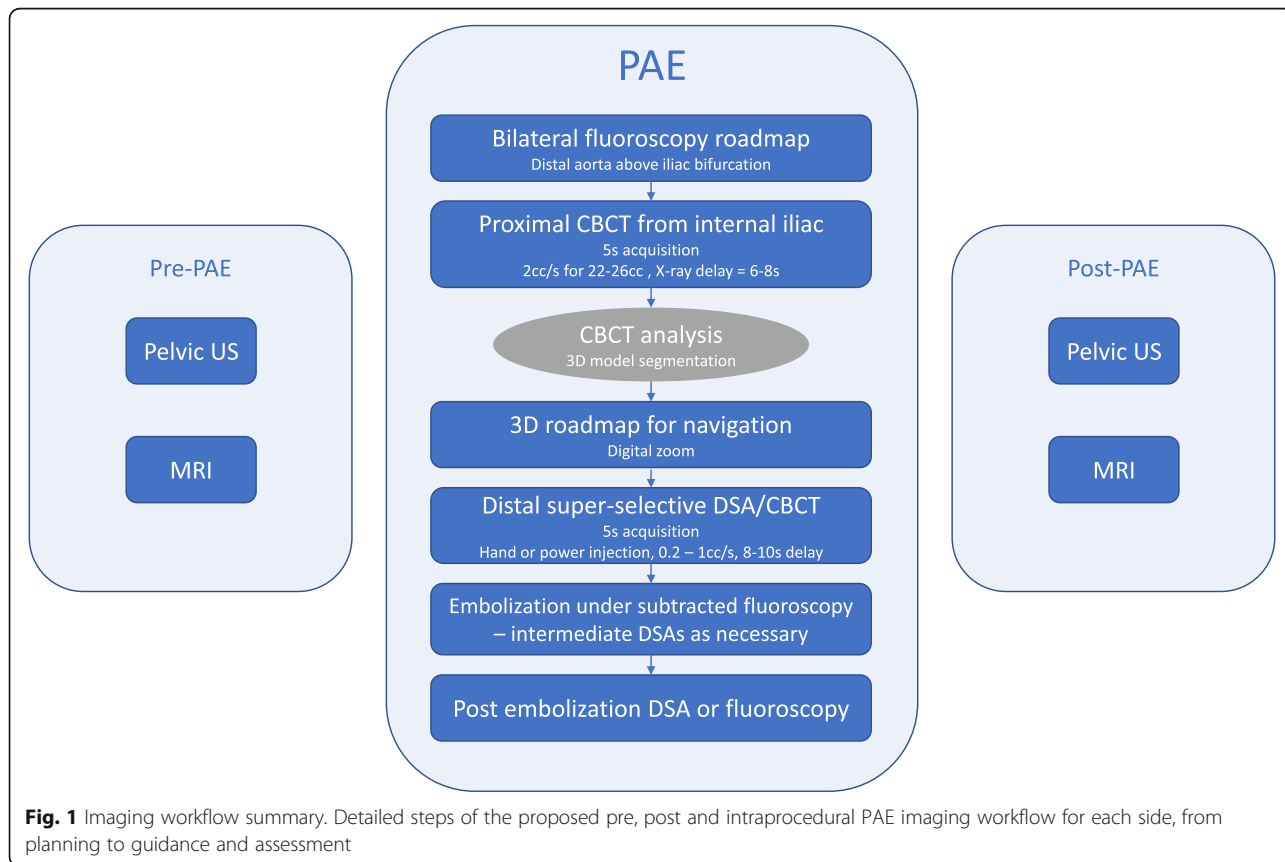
Pre-PAE

Pelvic US

MRI

PAE

Bilateral fluoroscopy roadmap
Distal aorta above iliac bifurcation

Proximal CBCT from internal iliac
5s acquisition
2cc/s for 22-26cc , X-ray delay = 6-8s

CBCT analysis
3D model segmentation

3D roadmap for navigation
Digital zoom

Distal super-selective DSA/CBCT
5s acquisition
Hand or power injection, 0.2 – 1cc/s, 8-10s delay

Embolization under subtracted fluoroscopy – intermediate DSAs as necessary

Post embolization DSA or fluoroscopy

Post-PAE

Pelvic US

MRI

**Fig. 1** Imaging workflow summary. Detailed steps of the proposed pre, post and intraprocedural PAE imaging workflow for each side, from planning to guidance and assessment